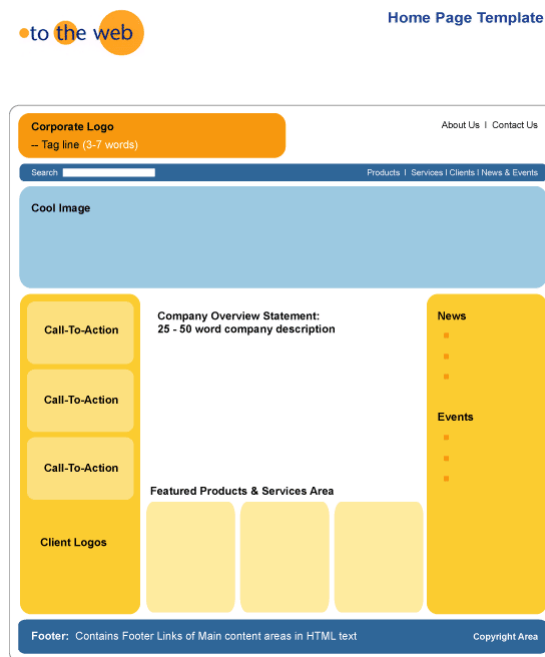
to the web

Home Page Template

Corporate Logo
-- Tag line (3-7 words)

About Us | Contact Us

Search

Products | Services | Clients | News & Events

Cool Image

Call-To-Action

Call-To-Action

Call-To-Action

Client Logos

Company Overview Statement:
25 - 50 word company description

Featured Products & Services Area

News

Events

Footer: Contains Footer Links of Main content areas in HTML text

Copyright Area